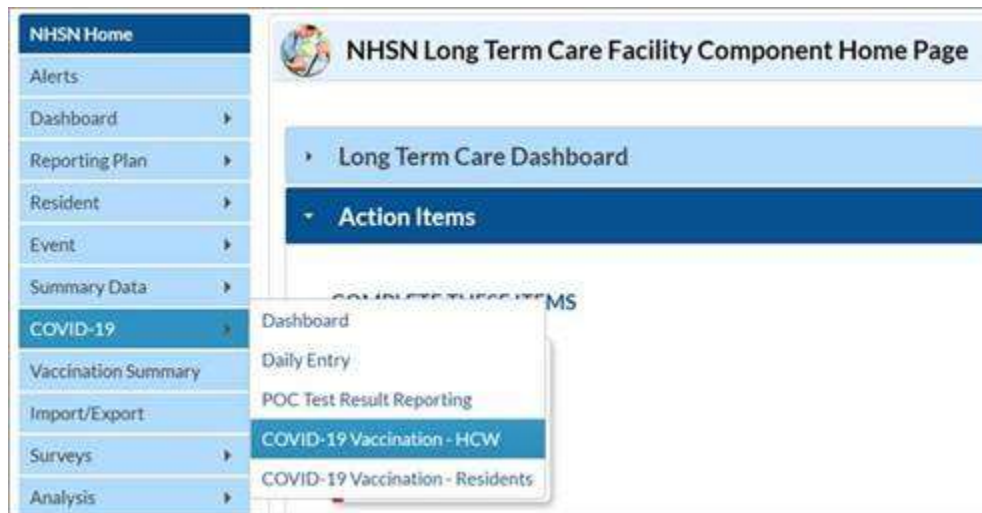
NHSN Home
Alerts
Dashboard
Reporting Plan
Resident
Event
Summary Data
COVID-19
Vaccination Summary
Import/Export
Surveys
Analysis

NHSN Long Term Care Facility Component Home Page

Long Term Care Dashboard

Action Items

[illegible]MS

Dashboard
Daily Entry
POC Test Result Reporting
COVID-19 Vaccination - HCW
COVID-19 Vaccination - Residents